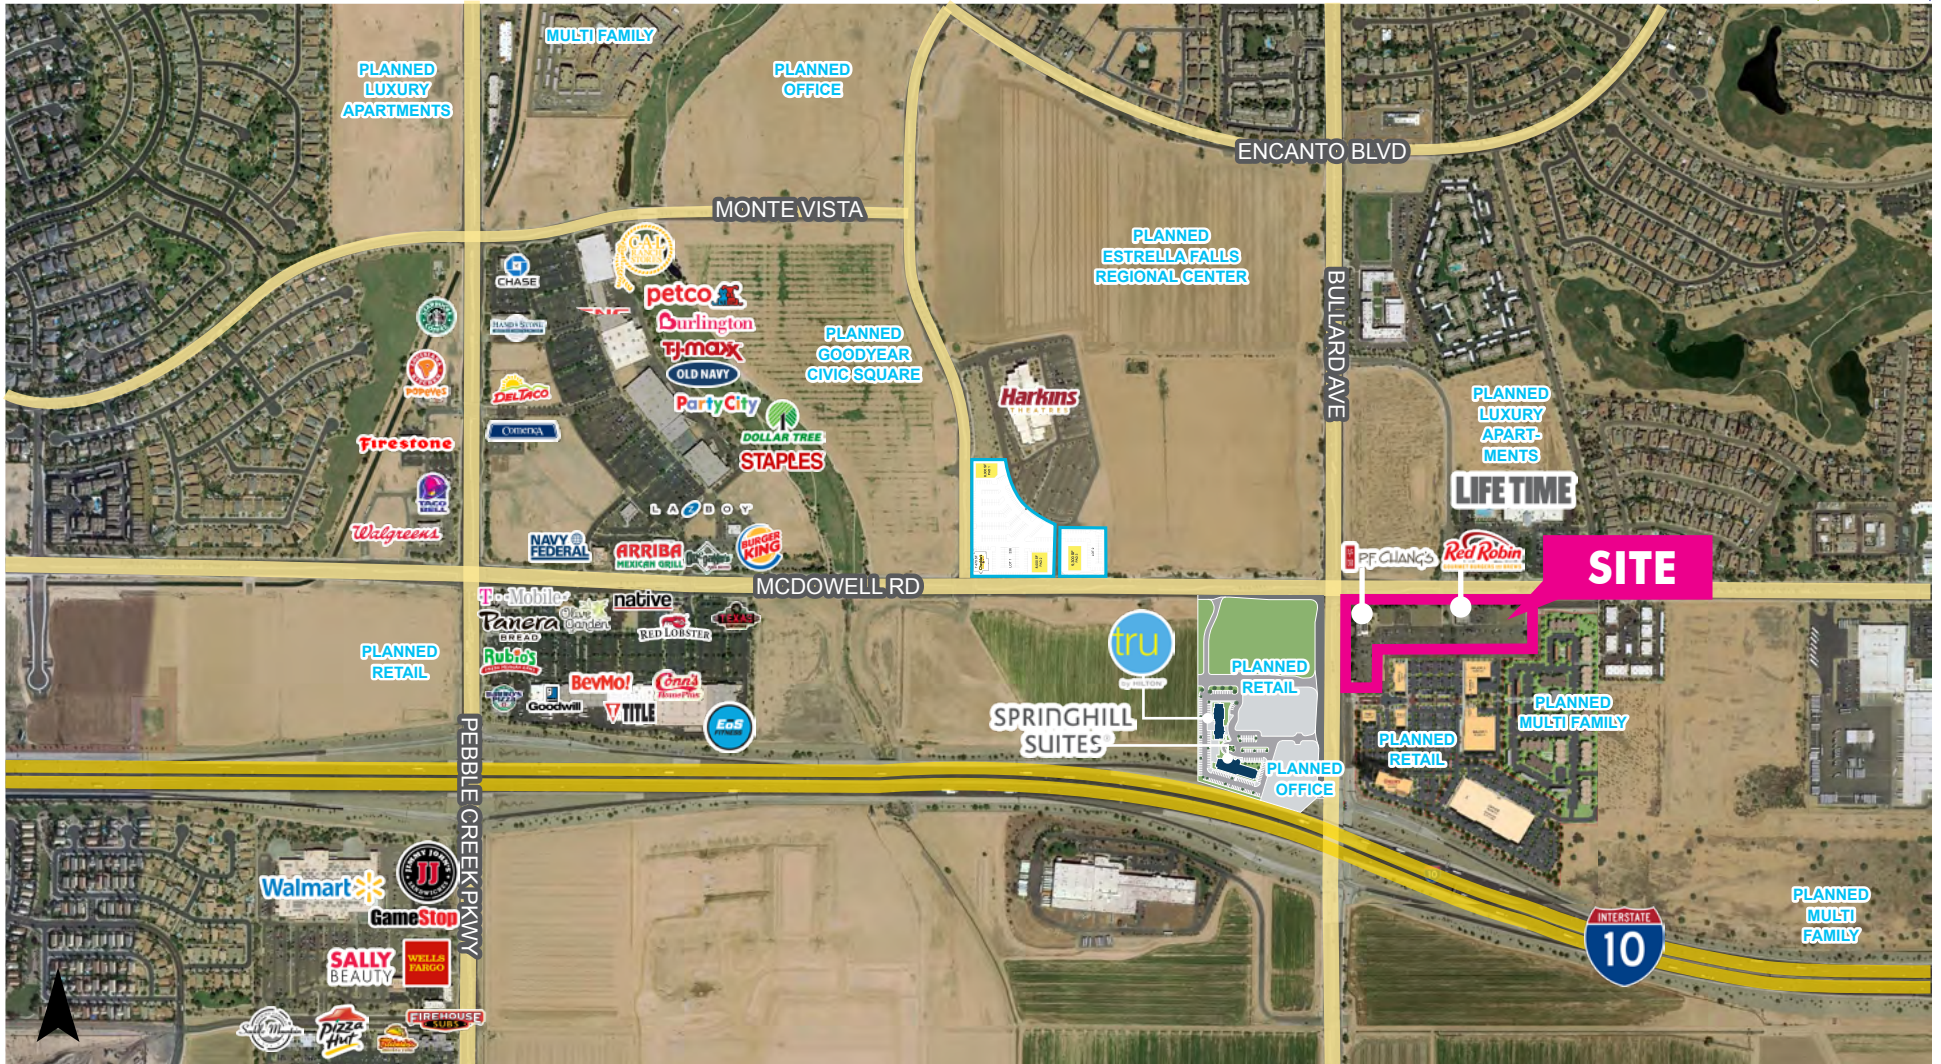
PLANNED LUXURY APARTMENTS

MULTI FAMILY

PLANNED OFFICE

ENCANTO BLVD

MONTE VISTA

CHASE

petco

Burlington

TJ·maxx

OLD NAVY

Party City

DOLLAR TREE

STAPLES

DEL TACO

Comerica

Firestone

TACO BELL

Walgreens

POPEYES

PLANNED GOODYEAR CIVIC SQUARE

PLANNED ESTRELLA FALLS REGIONAL CENTER

Harkins THEATRES

BULLARD AVE

PLANNED LUXURY APART-MENTS

LIFE TIME

P.F. CHANG'S

Red Robin

SITE

LA-Z-BOY

NAVY FEDERAL

ARRIBA MEXICAN GRILL

BURGER KING

MCDOWELL RD

T-Mobile

native

Panera BREAD

Olive Garden

RED LOBSTER

TEXAS

Rubio's

BevMo!

Conn's HomePlus

Goodwill

TITLE

EoS FITNESS

PLANNED RETAIL

tru by HILTON

SPRINGHILL SUITES

PLANNED RETAIL

PLANNED MULTI FAMILY

PLANNED RETAIL

PLANNED OFFICE

PEBBLE CREEK PKWY

Walmart

JIMMY JOHN'S

GameStop

SALLY BEAUTY

WELLS FARGO

Pizza Hut

FIREHOUSE SUBS

INTERSTATE 10

PLANNED MULTI FAMILY